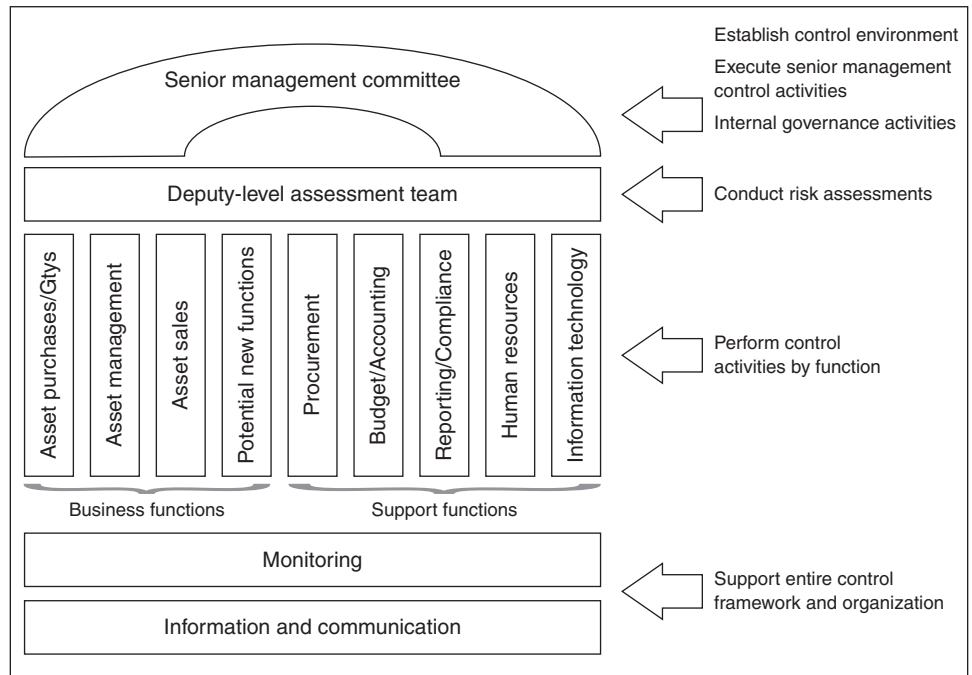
Senior management committee

Establish control environment

Execute senior management control activities

Internal governance activities

Deputy-level assessment team

Conduct risk assessments

Asset purchases/Gtys

Asset management

Asset sales

Potential new functions

Procurement

Budget/Accounting

Reporting/Compliance

Human resources

Information technology

Perform control activities by function

Business functions

Support functions

Monitoring

Information and communication

Support entire control framework and organization